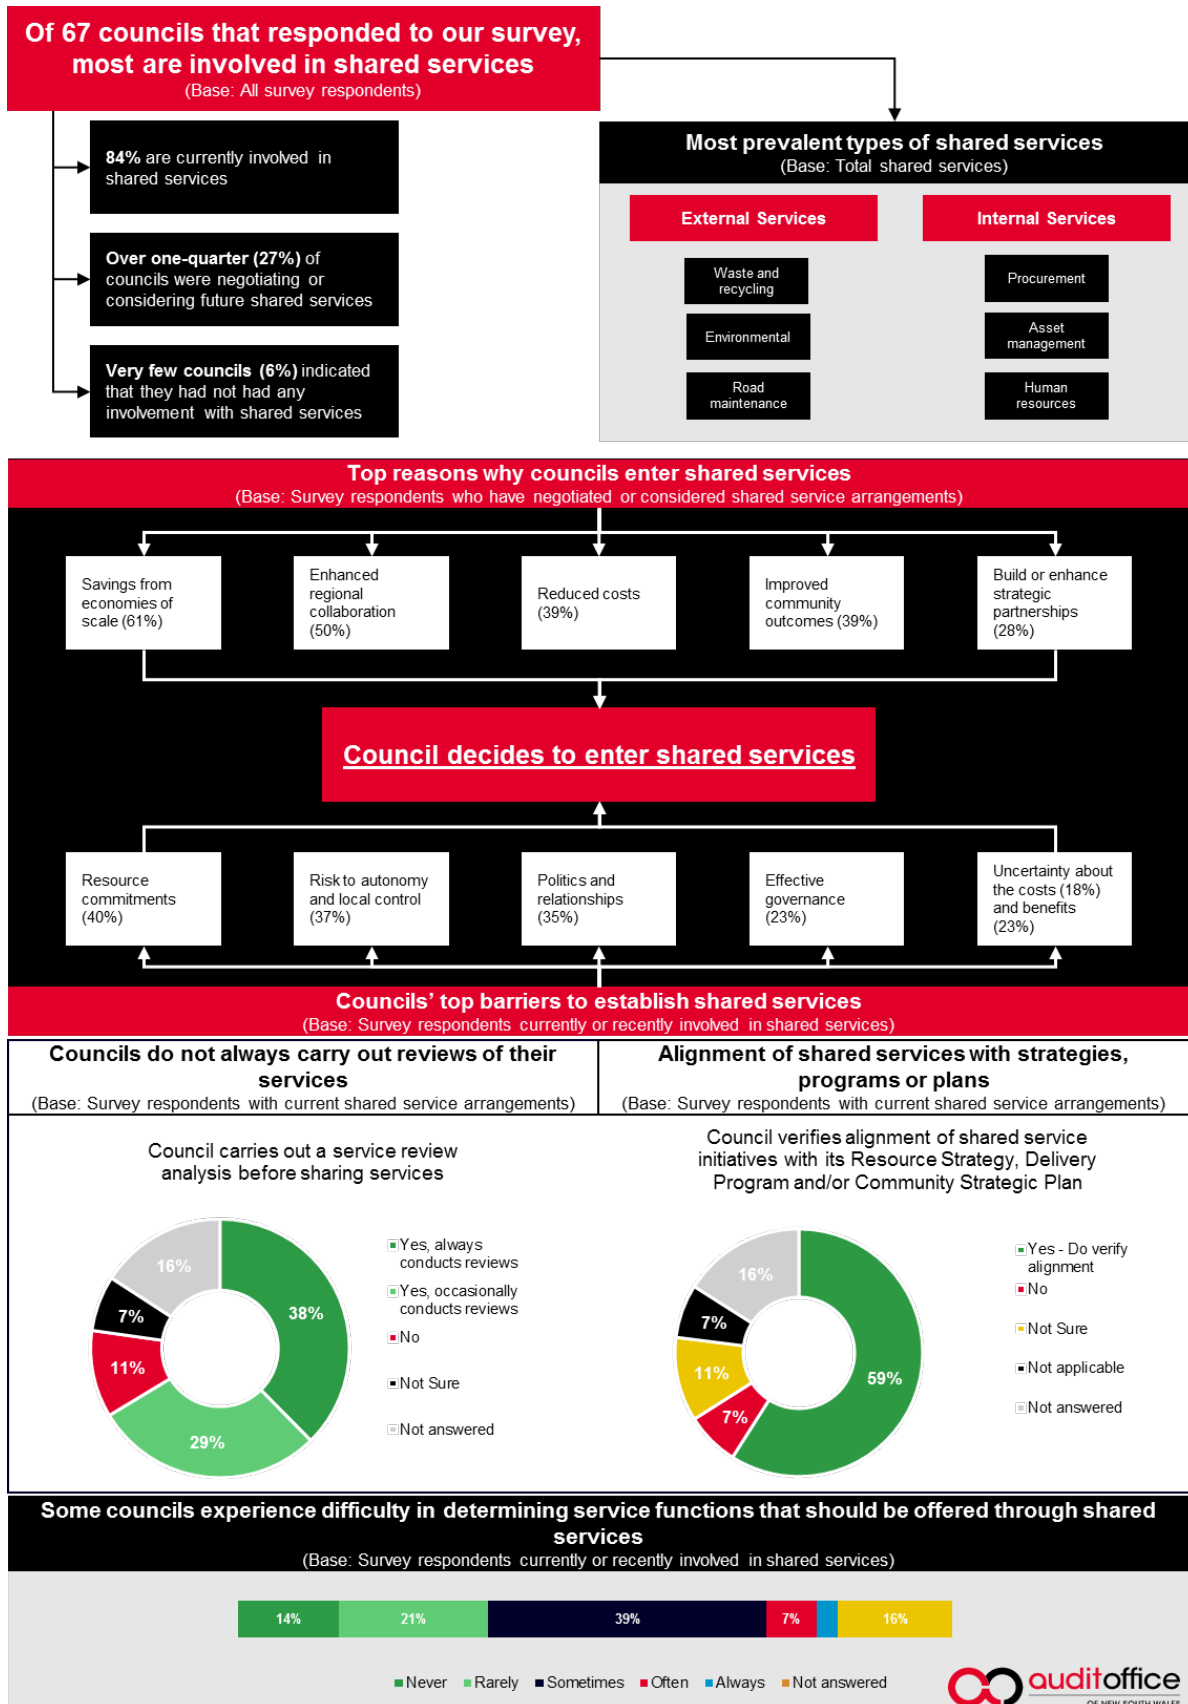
Of 67 councils that responded to our survey, most are involved in shared services
(Base: All survey respondents)

84% are currently involved in shared services

Over one-quarter (27%) of councils were negotiating or considering future shared services

Very few councils (6%) indicated that they had not had any involvement with shared services

Most prevalent types of shared services
(Base: Total shared services)

External Services

Waste and recycling

Environmental

Road maintenance

Internal Services

Procurement

Asset management

Human resources

Top reasons why councils enter shared services
(Base: Survey respondents who have negotiated or considered shared service arrangements)

Savings from economies of scale (61%)

Enhanced regional collaboration (50%)

Reduced costs (39%)

Improved community outcomes (39%)

Build or enhance strategic partnerships (28%)

Council decides to enter shared services

Resource commitments (40%)

Risk to autonomy and local control (37%)

Politics and relationships (35%)

Effective governance (23%)

Uncertainty about the costs (18%) and benefits (23%)

Councils' top barriers to establish shared services
(Base: Survey respondents currently or recently involved in shared services)

Councils do not always carry out reviews of their services
(Base: Survey respondents with current shared service arrangements)

Council carries out a service review analysis before sharing services

16%
7%
11%
38%
29%

Yes, always conducts reviews
Yes, occasionally conducts reviews
No
Not Sure
Not answered

Alignment of shared services with strategies, programs or plans
(Base: Survey respondents with current shared service arrangements)

Council verifies alignment of shared service initiatives with its Resource Strategy, Delivery Program and/or Community Strategic Plan

16%
7%
11%
7%
59%

Yes - Do verify alignment
No
Not Sure
Not applicable
Not answered

Some councils experience difficulty in determining service functions that should be offered through shared services
(Base: Survey respondents currently or recently involved in shared services)

14% 21% 39% 7% 16%

Never Rarely Sometimes Often Always Not answered

auditoffice
OF NEW SOUTH WALES